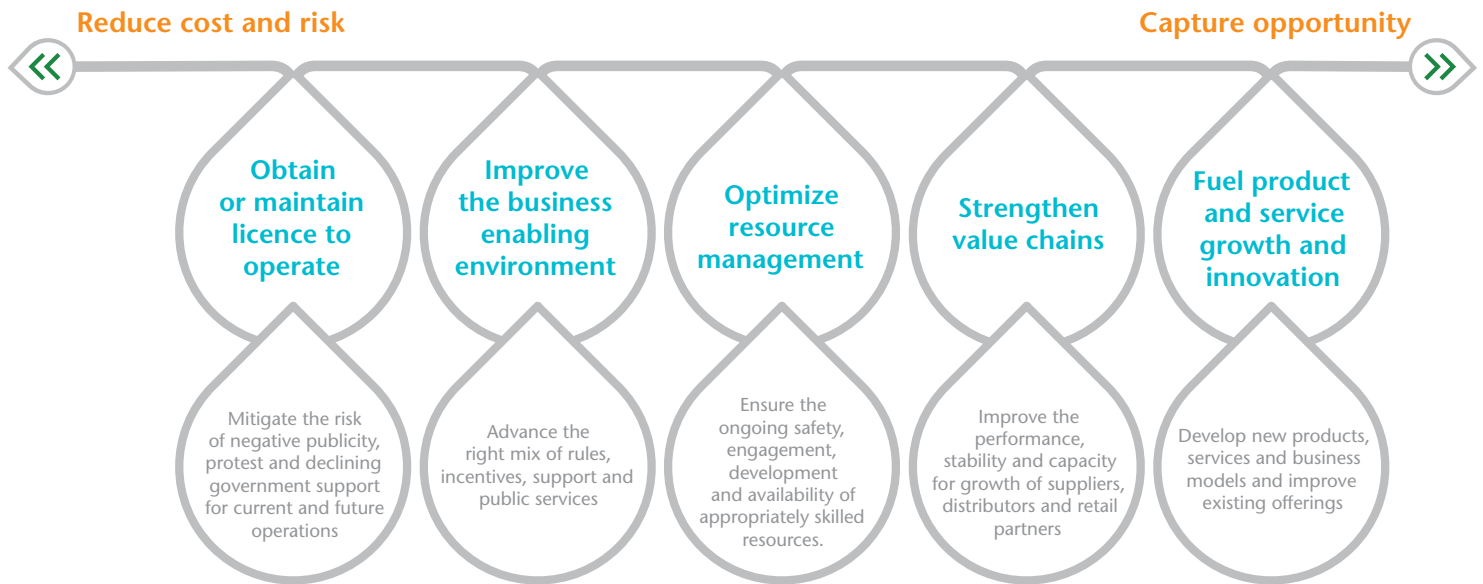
Reduce cost and risk

Capture opportunity

Obtain or maintain licence to operate

Improve the business enabling environment

Optimize resource management

Strengthen value chains

Fuel product and service growth and innovation

Mitigate the risk of negative publicity, protest and declining government support for current and future operations

Advance the right mix of rules, incentives, support and public services

Ensure the ongoing safety, engagement, development and availability of appropriately skilled resources.

Improve the performance, stability and capacity for growth of suppliers, distributors and retail partners

Develop new products, services and business models and improve existing offerings